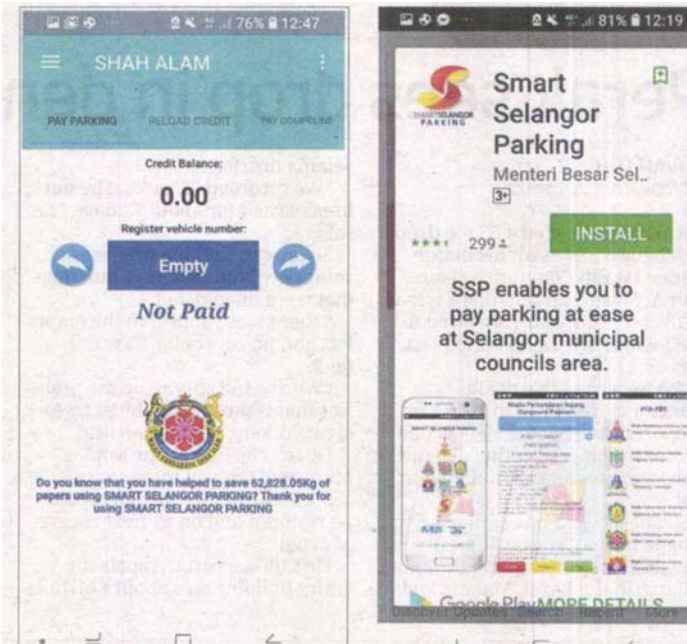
76% 12:47

SHAH ALAM

PAY PARKING RELOAD CREDIT PAY COUPON

Credit Balance:

0.00

Register vehicle number:

Empty

Not Paid

Do you know that you have helped to save 62,828.05Kg of papers using SMART SELANGOR PARKING? Thank you for using SMART SELANGOR PARKING

81% 12:19

Smart Selangor Parking

Menteri Besar Sel..

3+

299

INSTALL

SSP enables you to pay parking at ease at Selangor municipal councils area.

MORE DETAILS